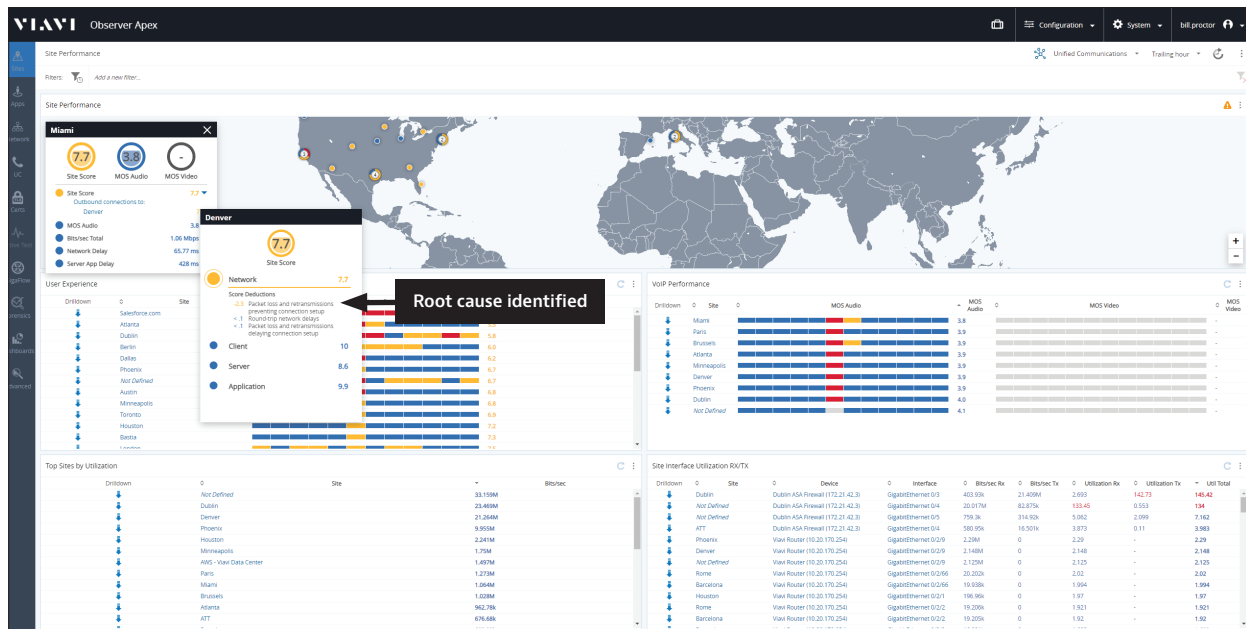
VIAVI Observer Apex

Configuration System bill.proctor

Sites Apps Network UC Certs Step Data GigaFlow Forensics Dashboards Advanced

Site Performance

Unified Communications Trailing hour

Filters: Add a new filter...

Site Performance

Miami

7.7 Site Score
3.8 MOS Audio
- MOS Video

Site Score 7.7
Outbound connections to: Denver
MOS Audio 3.8
Bits/sec Total 1.06 Mbps
Network Delay 65.77 ms
Server App Delay 428 ms

Denver

7.7 Site Score

Network 7.7
Score Deductions
-2.3 Packet loss and retransmissions preventing connection setup
< .1 Round-trip network delays
< .1 Packet loss and retransmissions delaying connection setup

Client 10
Server 8.6
Application 9.9

Root cause identified

User Experience

| Drilldown | Site | |
|---|---|---|
| | Salesforce.com | |
| | Atlanta | |
| | Dublin | 5.8 |
| | Berlin | 6.0 |
| | Dallas | 6.2 |
| | Phoenix | 6.7 |
| | Not Defined | 6.7 |
| | Austin | 6.8 |
| | Minneapolis | 6.8 |
| | Toronto | 6.9 |
| | Houston | 7.2 |
| | Bastia | 7.3 |
| | London | |

VoIP Performance

| Drilldown | Site | MOS Audio | MOS Audio | MOS Video | MOS Video |
|---|---|---|---|---|---|
| | Miami | | 3.8 | | - |
| | Paris | | 3.9 | | - |
| | Brussels | | 3.9 | | - |
| | Atlanta | | 3.9 | | - |
| | Minneapolis | | 3.9 | | - |
| | Denver | | 3.9 | | - |
| | Phoenix | | 3.9 | | - |
| | Dublin | | 4.0 | | - |
| | Not Defined | | 4.1 | | - |

Top Sites by Utilization

| Drilldown | Site | Bits/sec |
|---|---|---|
| | Not Defined | 33.159M |
| | Dublin | 23.469M |
| | Denver | 21.264M |
| | Phoenix | 9.955M |
| | Houston | 2.241M |
| | Minneapolis | 1.75M |
| | AWS - Viavi Data Center | 1.497M |
| | Paris | 1.273M |
| | Miami | 1.064M |
| | Brussels | 1.028M |
| | Atlanta | 962.78k |
| | ATT | 676.68k |

Site Interface Utilization RX/TX

| Drilldown | Site | Device | Interface | Bits/sec Rx | Bits/sec Tx | Utilization Rx | Utilization Tx | Util Total |
|---|---|---|---|---|---|---|---|---|
| | Dublin | Dublin ASA Firewall (172.21.42.3) | GigabitEthernet 0/3 | 403.93k | 21.409M | 2.693 | 142.73 | 145.42 |
| | Not Defined | Dublin ASA Firewall (172.21.42.3) | GigabitEthernet 0/4 | 20.017M | 82.875k | 133.45 | 0.553 | 134 |
| | Not Defined | Dublin ASA Firewall (172.21.42.3) | GigabitEthernet 0/5 | 759.3k | 314.92k | 5.062 | 2.099 | 7.162 |
| | ATT | Dublin ASA Firewall (172.21.42.3) | GigabitEthernet 0/4 | 580.95k | 16.501k | 3.873 | 0.11 | 3.983 |
| | Phoenix | Viavi Router (10.20.170.254) | GigabitEthernet 0/2/9 | 2.29M | 0 | 2.29 | - | 2.29 |
| | Denver | Viavi Router (10.20.170.254) | GigabitEthernet 0/2/9 | 2.148M | 0 | 2.148 | - | 2.148 |
| | Not Defined | Viavi Router (10.20.170.254) | GigabitEthernet 0/2/9 | 2.125M | 0 | 2.125 | - | 2.125 |
| | Rome | Viavi Router (10.20.170.254) | GigabitEthernet 0/2/66 | 20.202k | 0 | 2.02 | - | 2.02 |
| | Barcelona | Viavi Router (10.20.170.254) | GigabitEthernet 0/2/6 | 19.938k | 0 | 1.994 | - | 1.994 |
| | Houston | Viavi Router (10.20.170.254) | GigabitEthernet 0/2/1 | 196.96k | 0 | 1.97 | - | 1.97 |
| | Rome | Viavi Router (10.20.170.254) | GigabitEthernet 0/2/2 | 19.206k | 0 | 1.921 | - | 1.921 |
| | Barcelona | Viavi Router (10.20.170.254) | GigabitEthernet 0/2/2 | 19.205k | 0 | 1.92 | - | 1.92 |